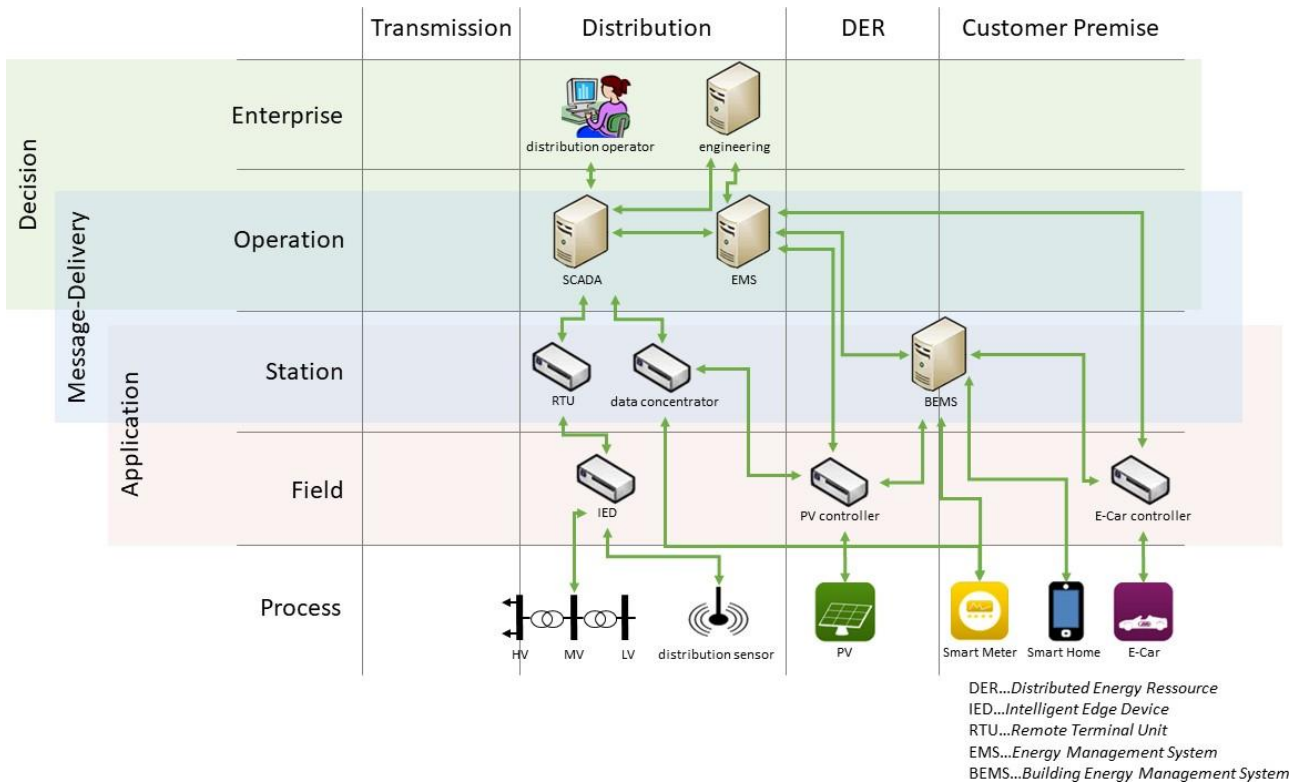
Transmission
Distribution
DER
Customer Premise

Decision
Message-Delivery
Application

Enterprise
distribution operator
engineering

Operation
SCADA
EMS

Station
RTU
data concentrator
BEMS

Field
IED
PV controller
E-Car controller

Process
HV
MV
LV
distribution sensor
PV
Smart Meter
Smart Home
E-Car

DER...*Distributed Energy Ressource*
IED...*Intelligent Edge Device*
RTU...*Remote Terminal Unit*
EMS...*Energy Management System*
BEMS...*Building Energy Management System*